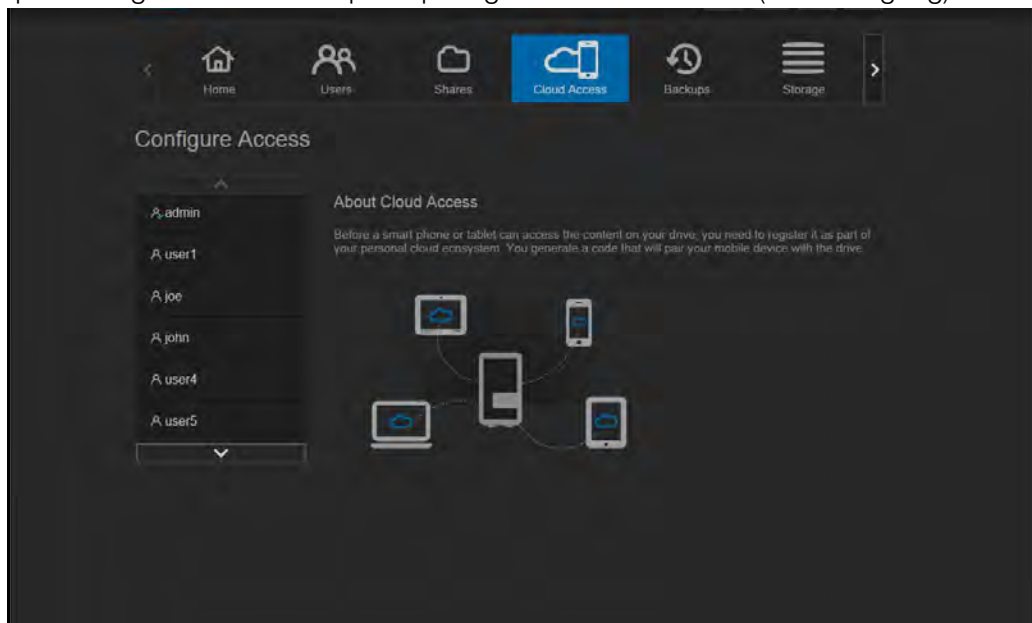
Home
Users
Shares
Cloud Access
Backups
Storage

Configure Access

admin
user1
joe
john
user4
user5

About Cloud Access

Before a smart phone or tablet can access the content on your drive, you need to register it as part of your personal cloud ecosystem. You generate a code that will pair your mobile device with the drive.